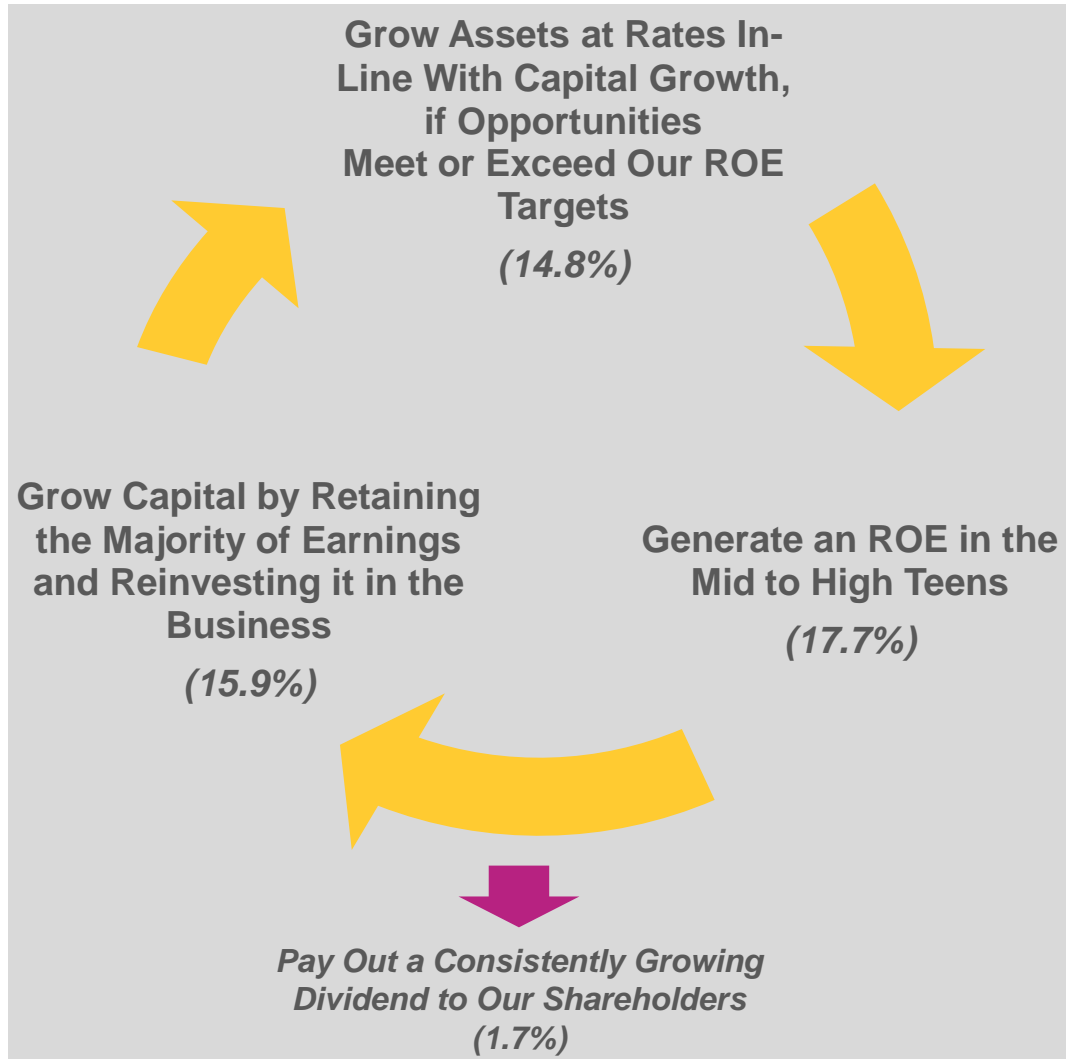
Grow Assets at Rates In-Line With Capital Growth, if Opportunities Meet or Exceed Our ROE Targets

(14.8%)

Generate an ROE in the Mid to High Teens

(17.7%)

Grow Capital by Retaining the Majority of Earnings and Reinvesting it in the Business

(15.9%)

Pay Out a Consistently Growing Dividend to Our Shareholders

(1.7%)